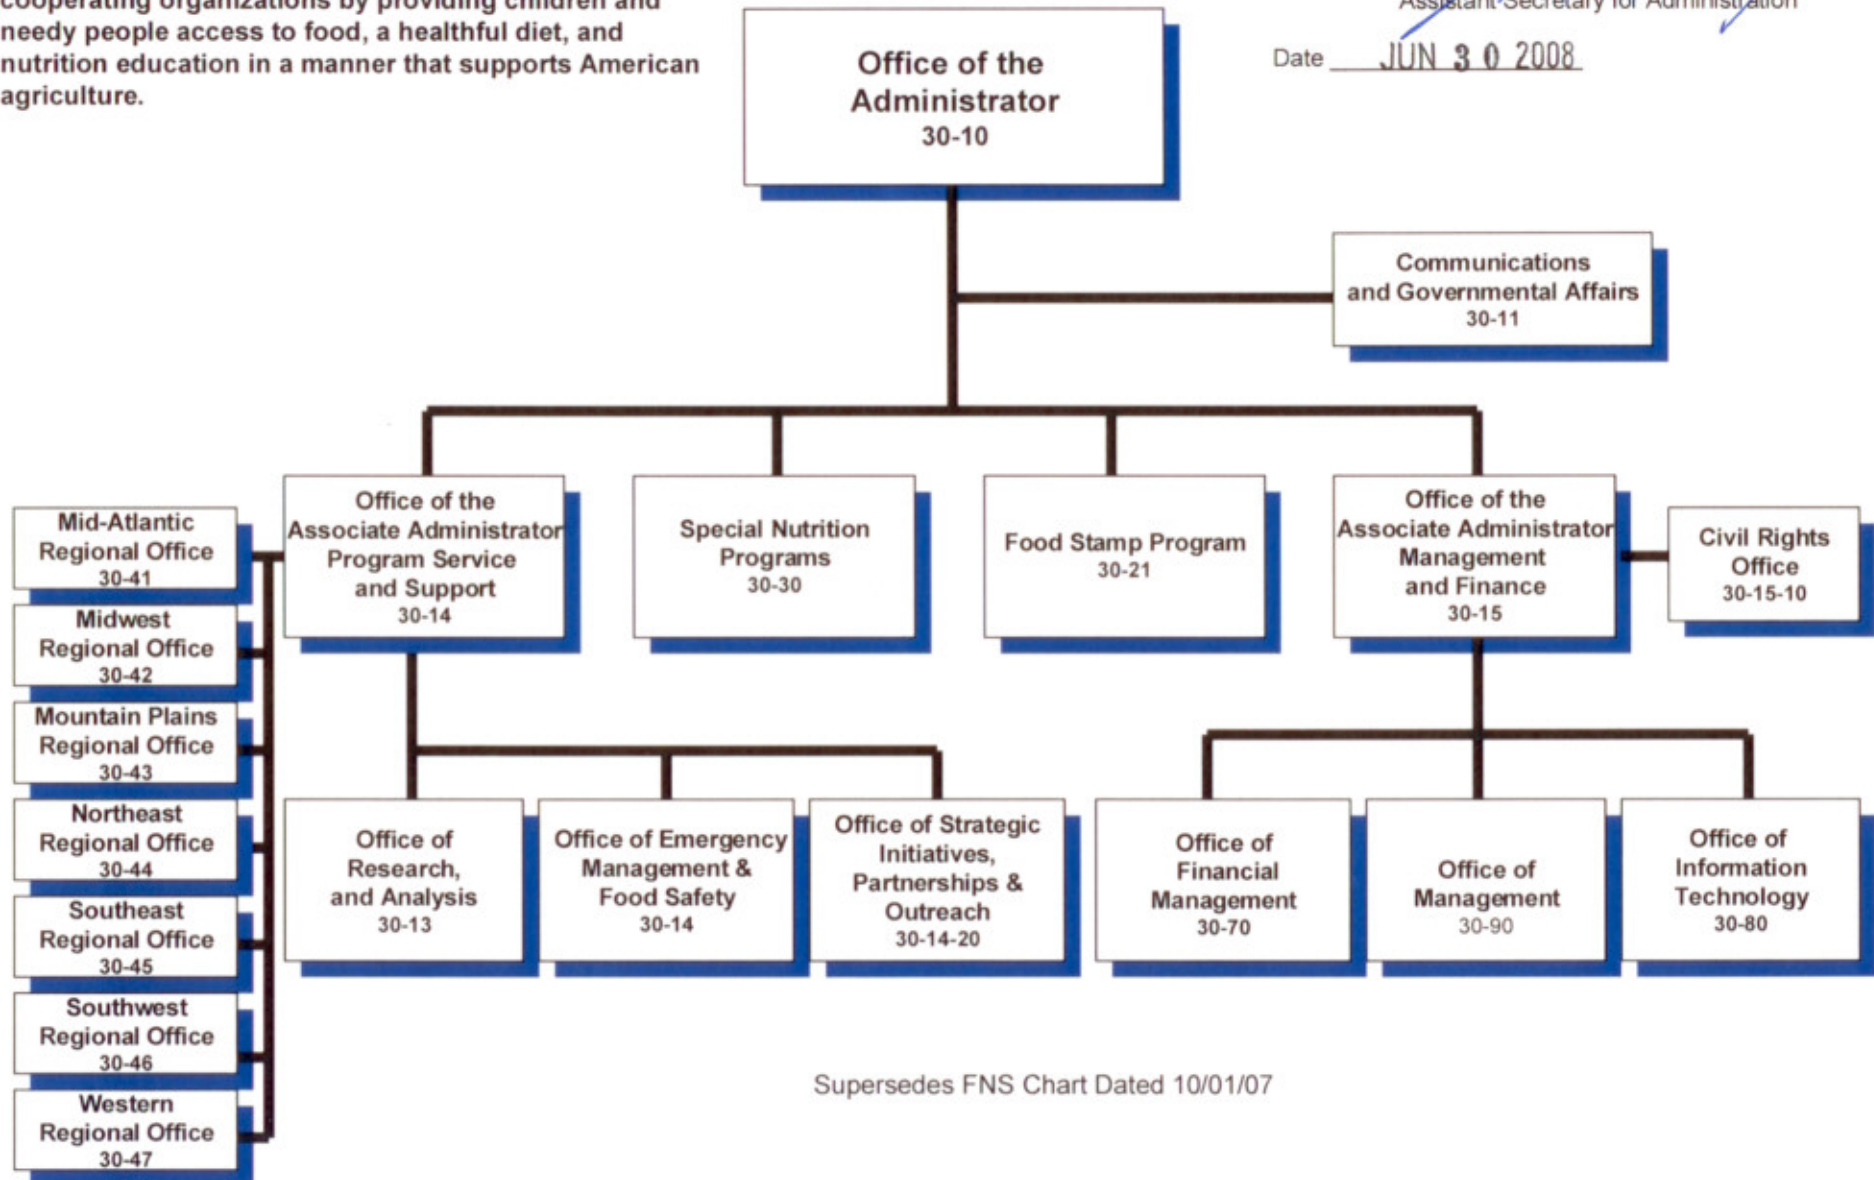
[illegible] needy people access to food, a healthful diet, and nutrition education in a manner that supports American agriculture.

Office of the Administrator
30-10

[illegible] Secretary for Administration

Date JUN 3 0 2008

Communications and Governmental Affairs
30-11

Office of the Associate Administrator Program Service and Support
30-14

Special Nutrition Programs
30-30

Food Stamp Program
30-21

Office of the Associate Administrator Management and Finance
30-15

Civil Rights Office
30-15-10

Mid-Atlantic Regional Office
30-41

Midwest Regional Office
30-42

Mountain Plains Regional Office
30-43

Northeast Regional Office
30-44

Southeast Regional Office
30-45

Southwest Regional Office
30-46

Western Regional Office
30-47

Office of Research, and Analysis
30-13

Office of Emergency Management & Food Safety
30-14

Office of Strategic Initiatives, Partnerships & Outreach
30-14-20

Office of Financial Management
30-70

Office of Management
30-90

Office of Information Technology
30-80

Supersedes FNS Chart Dated 10/01/07